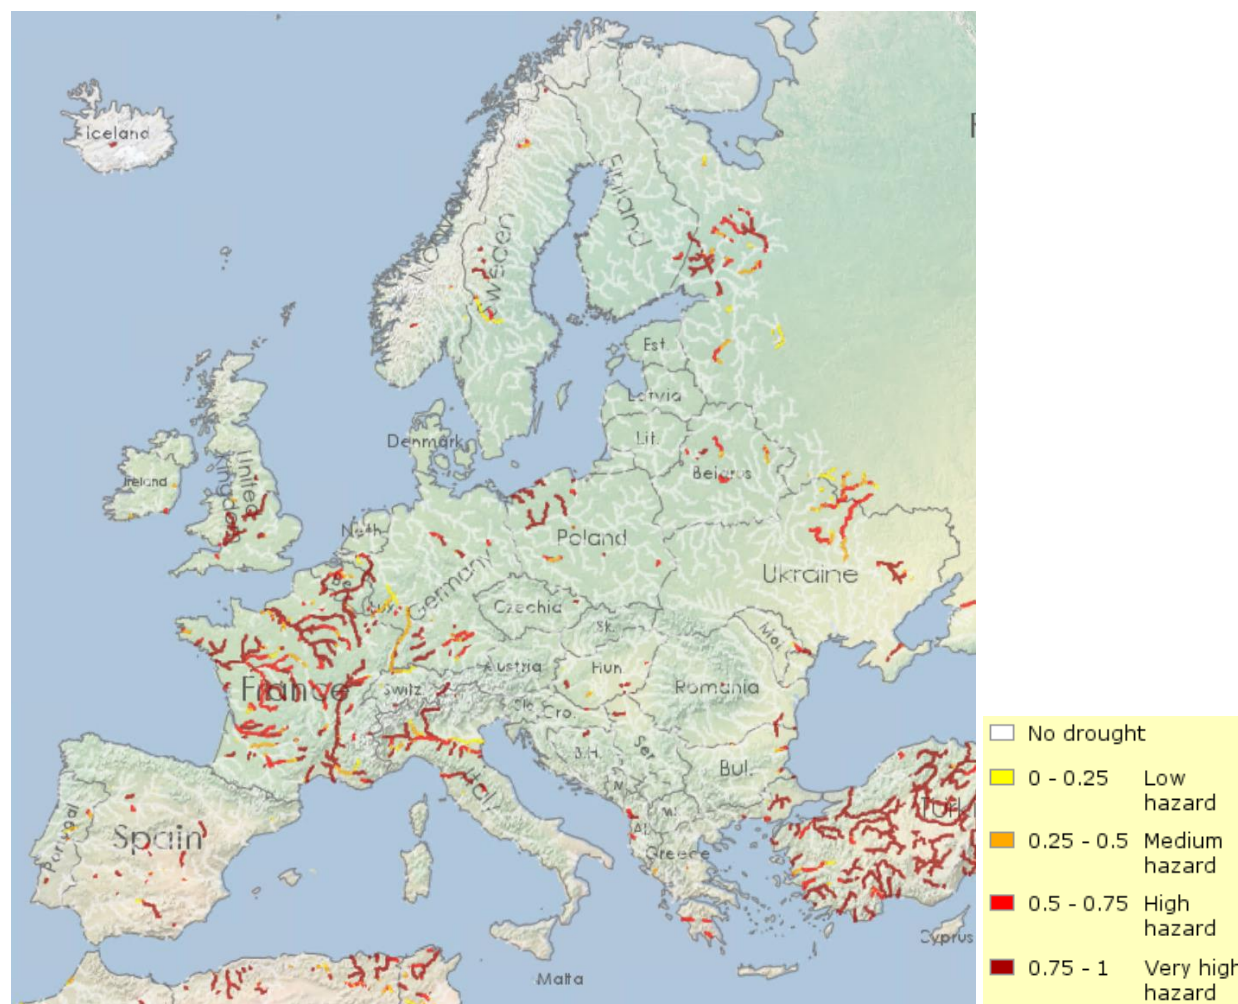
Iceland
Norway
Sweden
Finland
Est.
Latvia
Lit.
Belarus
Denmark
Ireland
United Kingdom
Neth.
Be.
Lux.
Germany
Poland
Ukraine
Czechia
Sk.
Austria
Hun.
Mol.
Romania
France
Switz.
Slo.
Cro.
B.H.
Ser.
Bul.
Italy
Spain
Portugal
Alb.
Greece
Turkey
Cyprus
Malta

No drought
0 - 0.25 Low hazard
0.25 - 0.5 Medium hazard
0.5 - 0.75 High hazard
0.75 - 1 Very high hazard